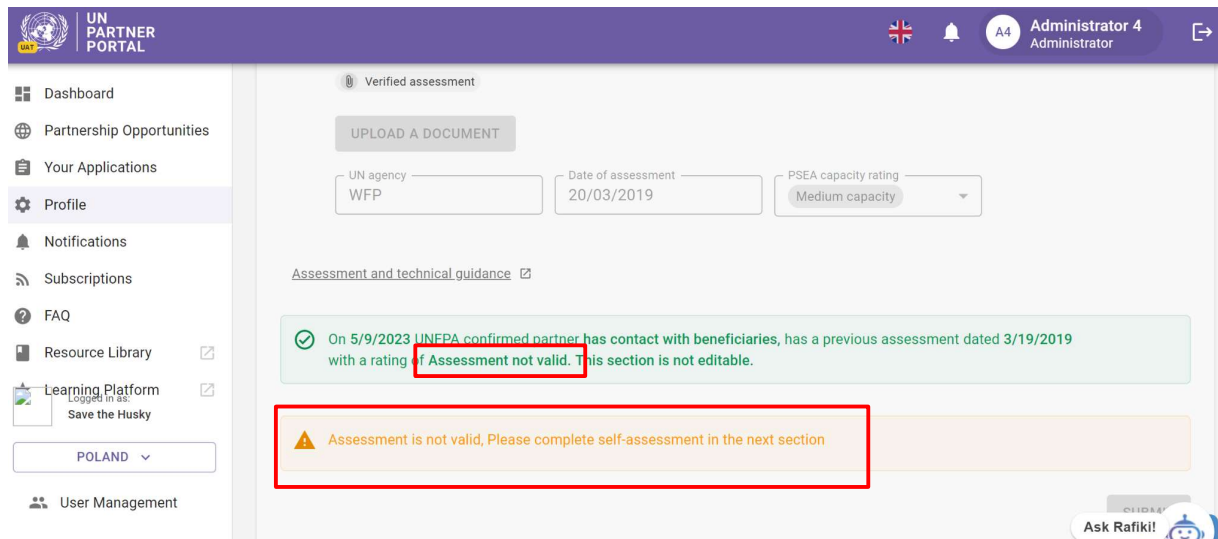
UAT

UN PARTNER PORTAL

A4 Administrator 4
Administrator

Dashboard
Partnership Opportunities
Your Applications
Profile
Notifications
Subscriptions
FAQ
Resource Library
Learning Platform
Logged in as:
Save the Husky
POLAND
User Management

Verified assessment

UPLOAD A DOCUMENT

UN agency
WFP

Date of assessment
20/03/2019

PSEA capacity rating
Medium capacity

Assessment and technical guidance

On 5/9/2023 UNFPA confirmed partner has contact with beneficiaries, has a previous assessment dated 3/19/2019 with a rating of Assessment not valid. This section is not editable.

Assessment is not valid, Please complete self-assessment in the next section

SUBM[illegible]

Ask Rafiki!